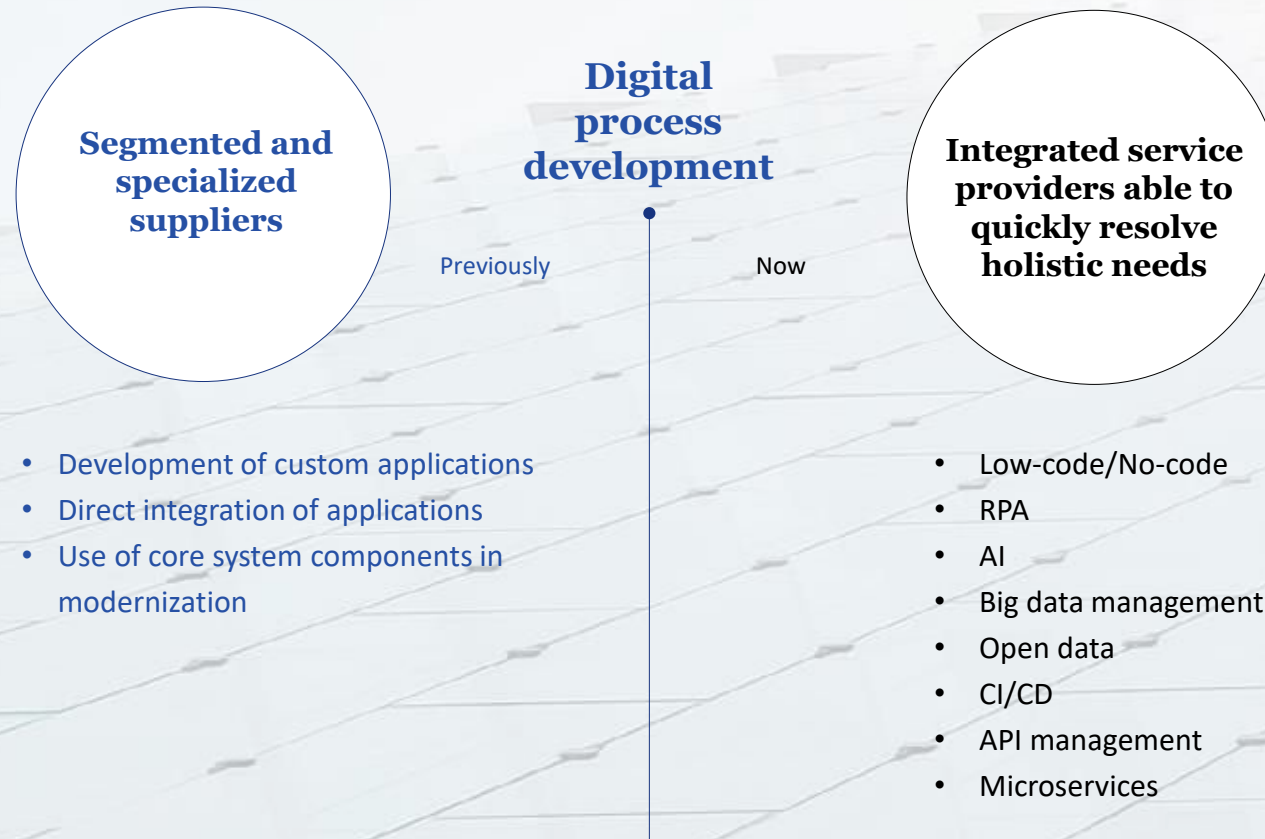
Segmented and specialized suppliers

Digital process development

Integrated service providers able to quickly resolve holistic needs

Previously

Now

- Development of custom applications
- Direct integration of applications
- Use of core system components in modernization

- Low-code/No-code
- RPA
- AI
- Big data management
- Open data
- CI/CD
- API management
- Microservices